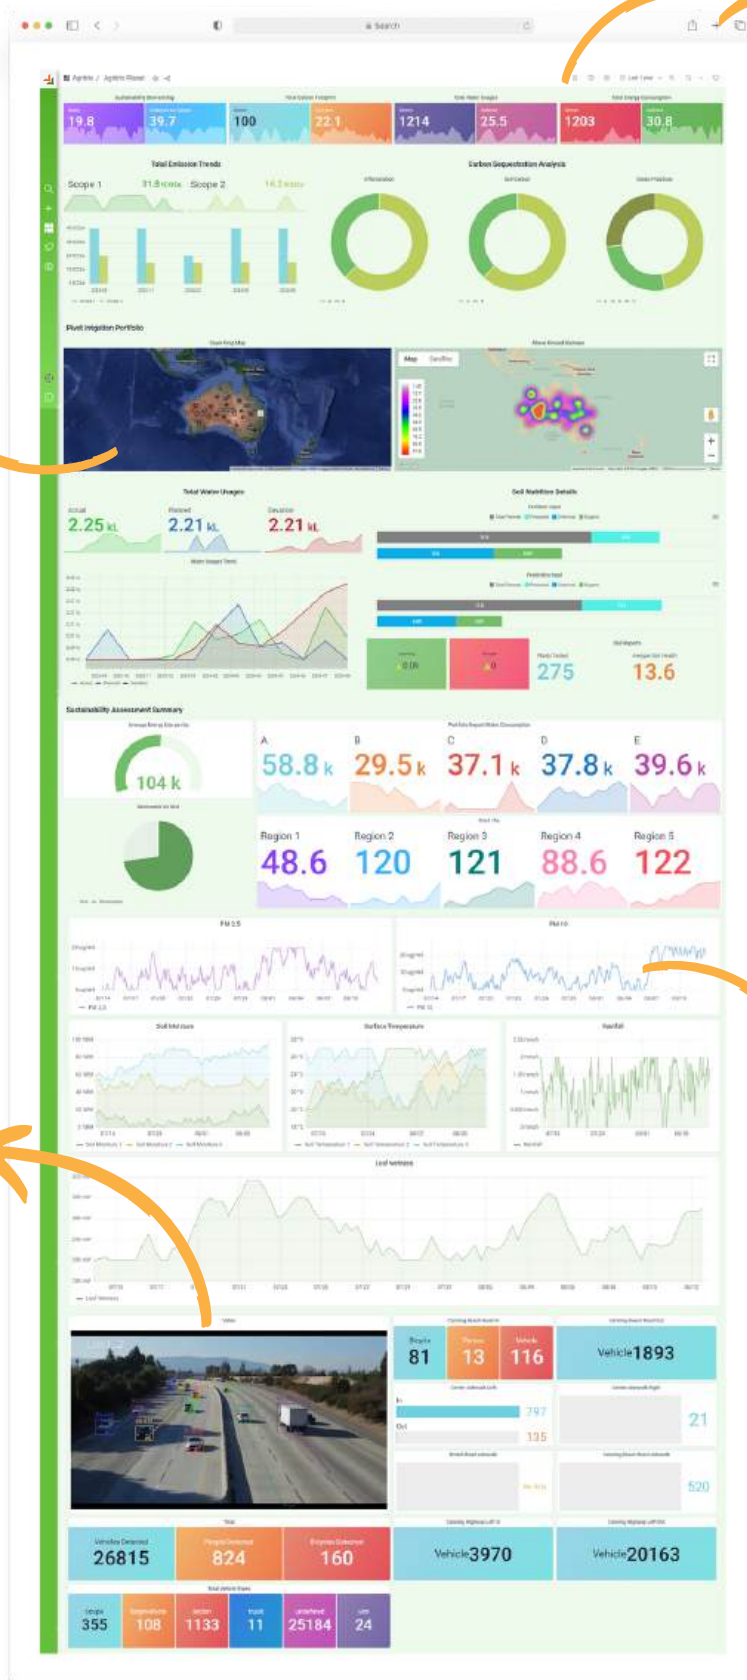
Search

Agrimo / Agrimo Planet

Total Emission Trends

Scope 1 31.8 Scope 2 14.2

Carbon Sequestration Analysis

Pivot Irrigation Portfolio

Map Satellite

Total Water Usages

Actual 2.25 kL Planned 2.21 kL Deviation 2.21 kL

Soil Nutrition Details

275 13.6

Sustainability Assessment Summary

104 k

A 58.8 k B 29.5 k C 37.1 k D 37.8 k E 39.6 k

Region 1 48.6 Region 2 120 Region 3 121 Region 4 88.6 Region 5 122

PM 2.5

PM 10

Soil Moisture

Surface Temperature

Rainfall

Leaf Wetness

Video

Bicycle 81 Person 13 Vehicle 116

Vehicle 1893

797

135

21

520

Vehicles Detected 26815 People Detected 824 Bicycles Detected 160

Vehicle 3970

Vehicle 20163

355 108 1133 11 25184 24